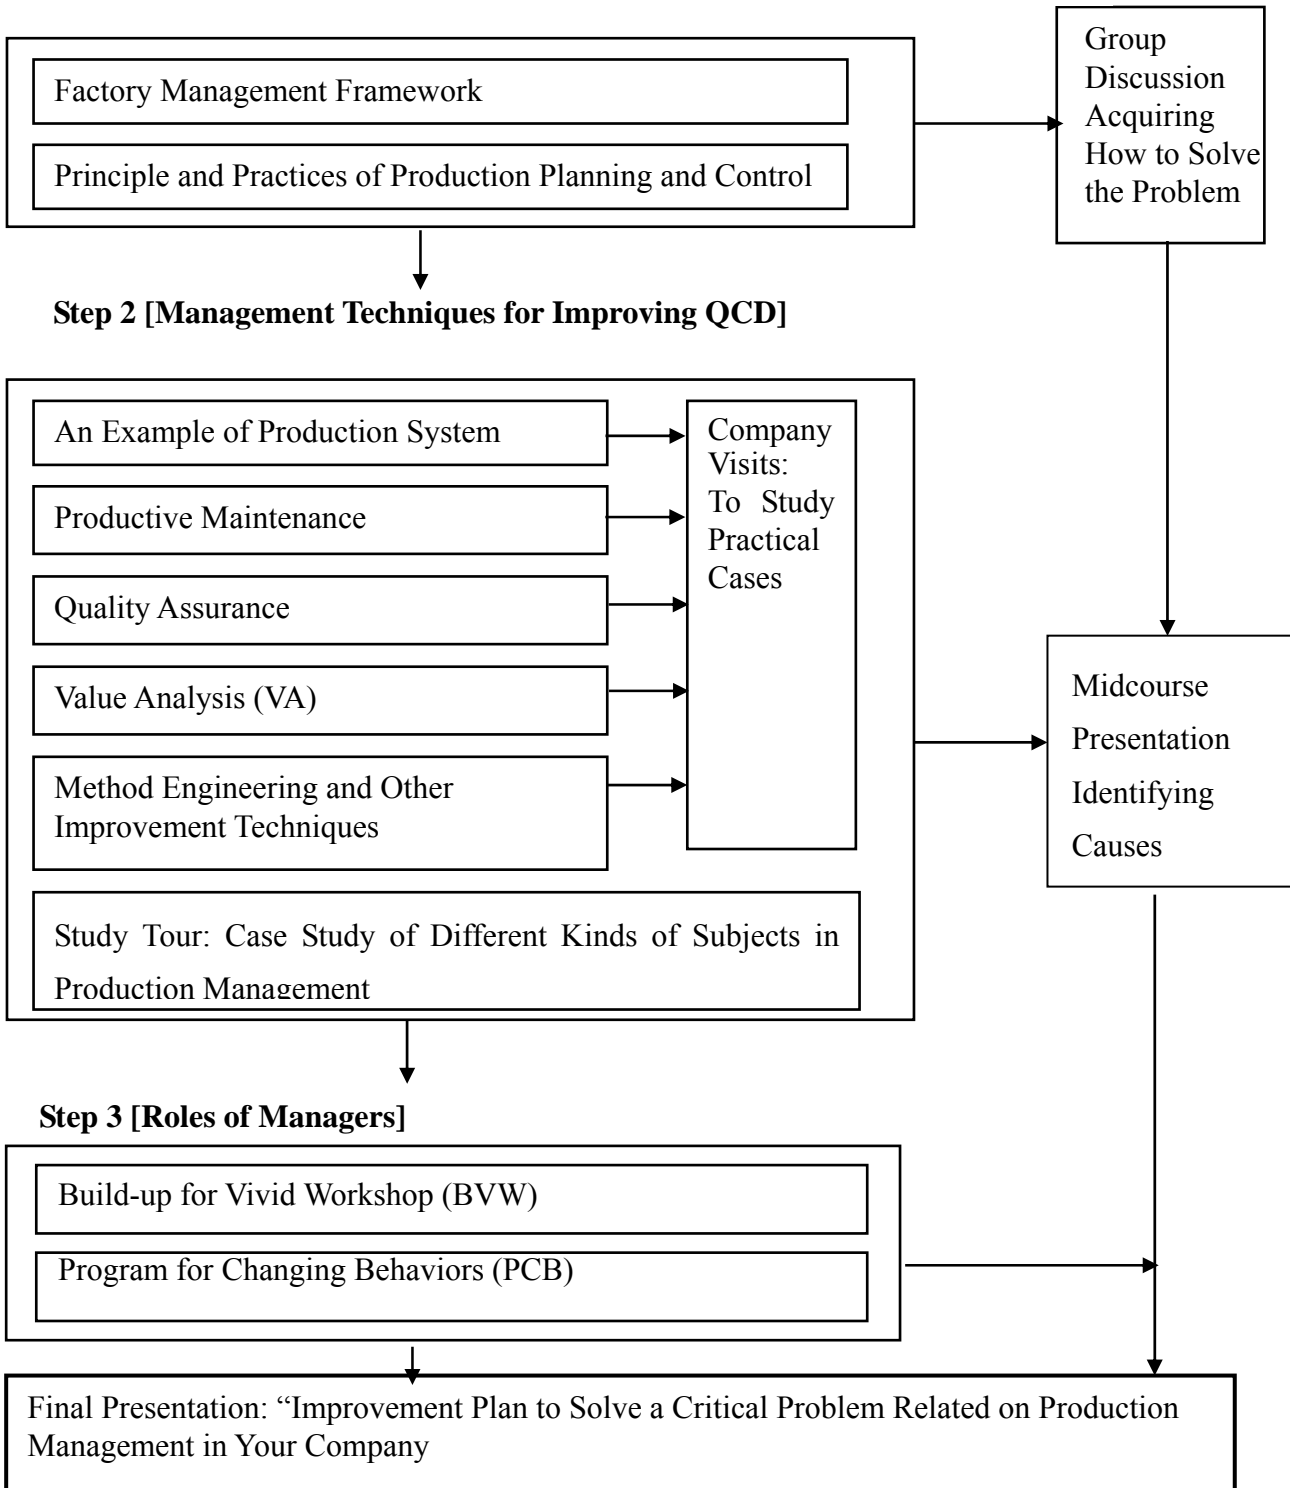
Factory Management Framework

Principle and Practices of Production Planning and Control

Group Discussion Acquiring How to Solve the Problem

**Step 2 [Management Techniques for Improving QCD]**

An Example of Production System

Productive Maintenance

Quality Assurance

Value Analysis (VA)

Method Engineering and Other Improvement Techniques

Company Visits: To Study Practical Cases

Study Tour: Case Study of Different Kinds of Subjects in Production Management

Midcourse Presentation Identifying Causes

**Step 3 [Roles of Managers]**

Build-up for Vivid Workshop (BVW)

Program for Changing Behaviors (PCB)

Final Presentation: “Improvement Plan to Solve a Critical Problem Related on Production Management in Your Company